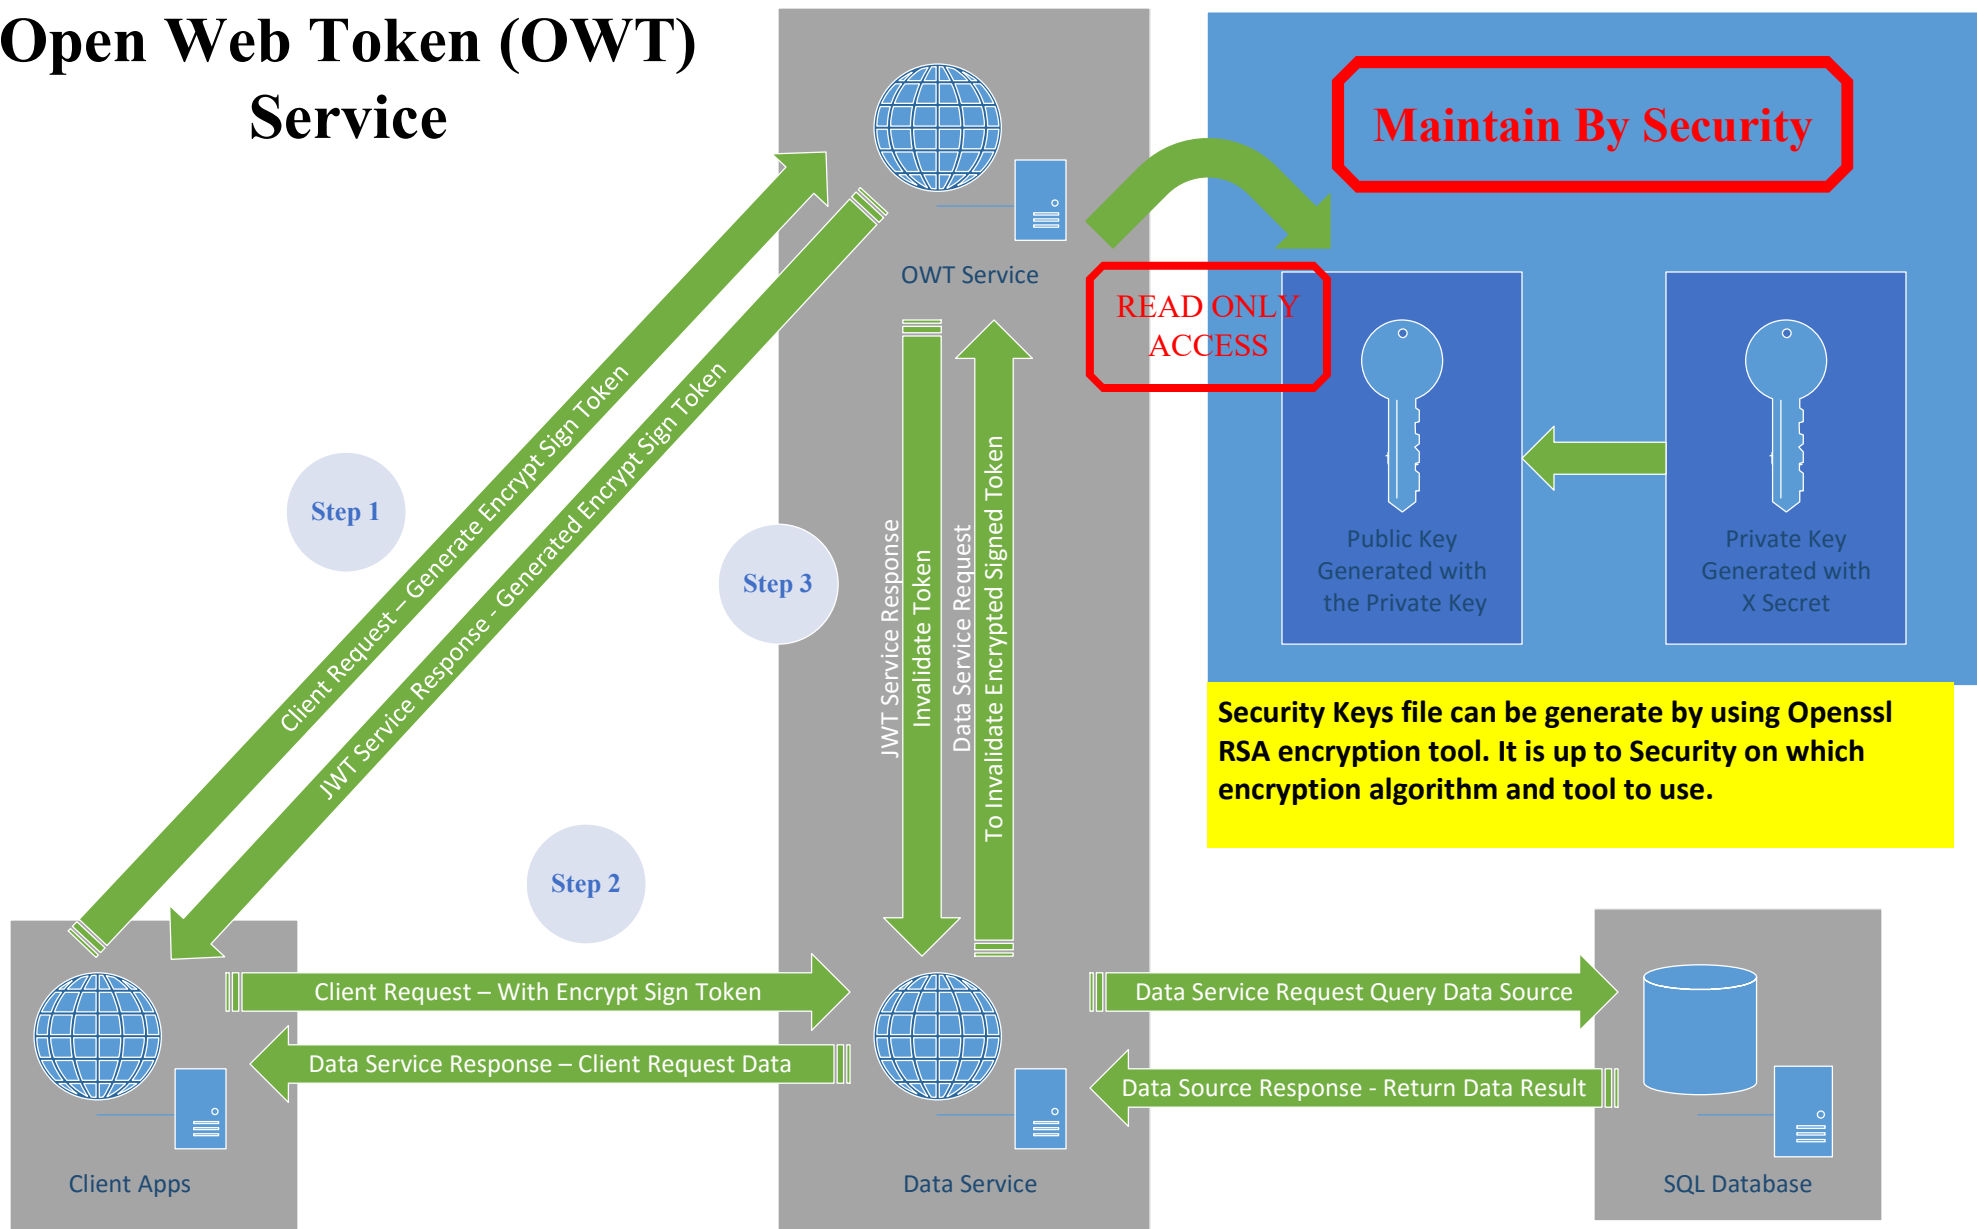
Open Web Token (OWT) Service

OWT Service

Maintain By Security

READ ONLY ACCESS

Public Key Generated with the Private Key

Private Key Generated with X Secret

Security Keys file can be generate by using Openssl RSA encryption tool. It is up to Security on which encryption algorithm and tool to use.

Step 1

Client Request – Generate Encrypt Sign Token

JWT Service Response - Generated Encrypt Sign Token

Step 3

JWT Service Response Invalidate Token

Data Service Request To Invalidate Encrypted Signed Token

Step 2

Client Request – With Encrypt Sign Token

Data Service Response – Client Request Data

Data Service Request Query Data Source

Data Source Response - Return Data Result

Client Apps

Data Service

SQL Database